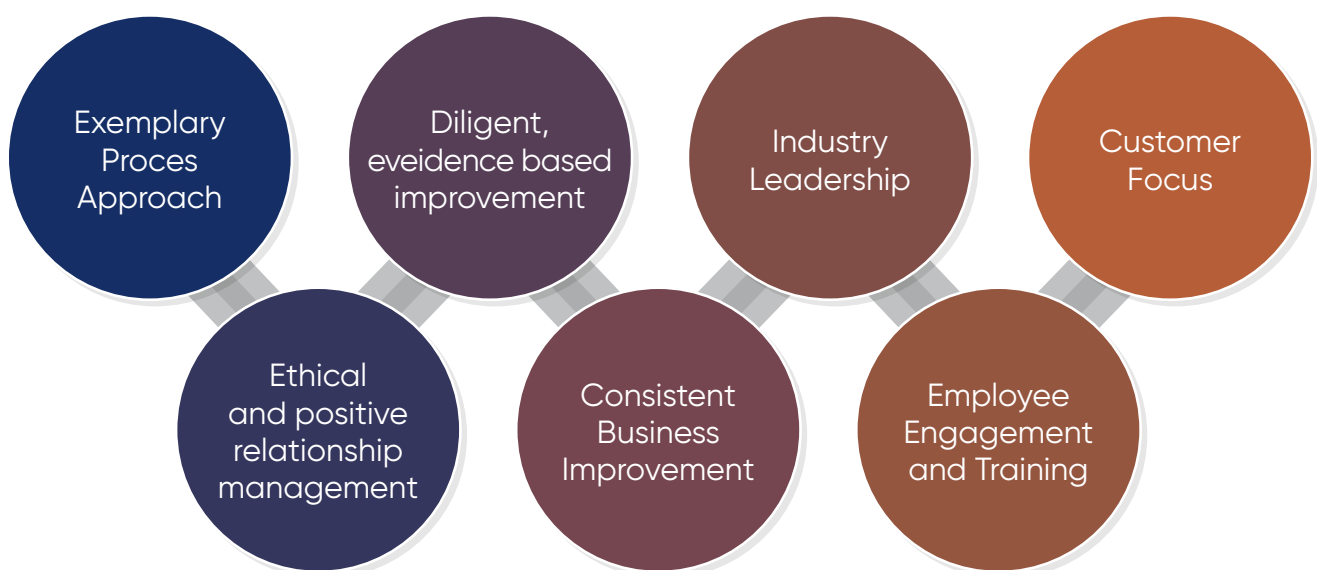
Exemplary Proces Approach

Ethical and positive relationship management

Diligent, eveidence based improvement

Consistent Business Improvement

Industry Leadership

Employee Engagement and Training

Customer Focus